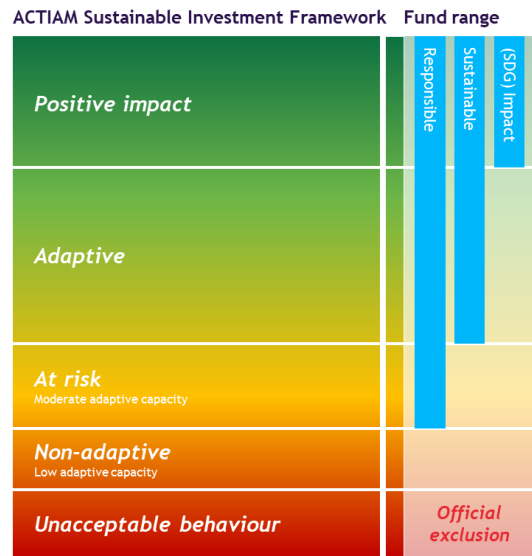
ACTIAM Sustainable Investment Framework

Fund range

Positive impact

Adaptive

At risk
Moderate adaptive capacity

Non-adaptive
Low adaptive capacity

Unacceptable behaviour

Responsible

Sustainable

(SDG) Impact

Official exclusion